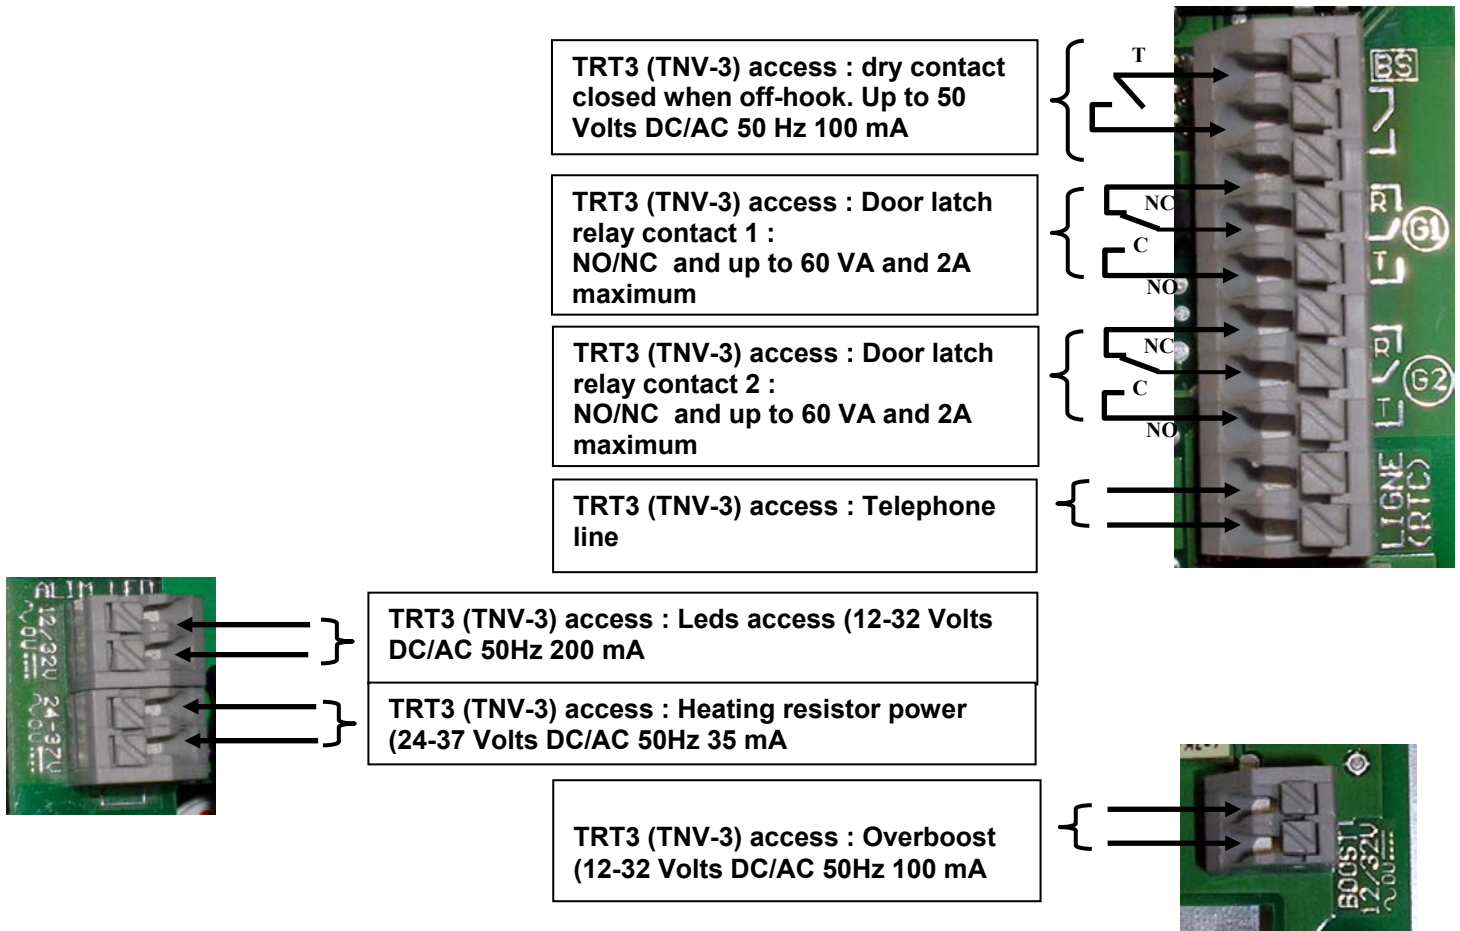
TRT3 (TNV-3) access : dry contact closed when off-hook. Up to 50 Volts DC/AC 50 Hz 100 mA

T

BS

TRT3 (TNV-3) access : Door latch relay contact 1 :
NO/NC and up to 60 VA and 2A maximum

NC
C
NO

R
G1
T

TRT3 (TNV-3) access : Door latch relay contact 2 :
NO/NC and up to 60 VA and 2A maximum

NC
C
NO

R
G2
T

TRT3 (TNV-3) access : Telephone line

LIGNE (RTC)

ALIM LED
12/32V
24-37V

TRT3 (TNV-3) access : Leds access (12-32 Volts DC/AC 50Hz 200 mA

TRT3 (TNV-3) access : Heating resistor power (24-37 Volts DC/AC 50Hz 35 mA

TRT3 (TNV-3) access : Overboost (12-32 Volts DC/AC 50Hz 100 mA

BOOST
12/32V